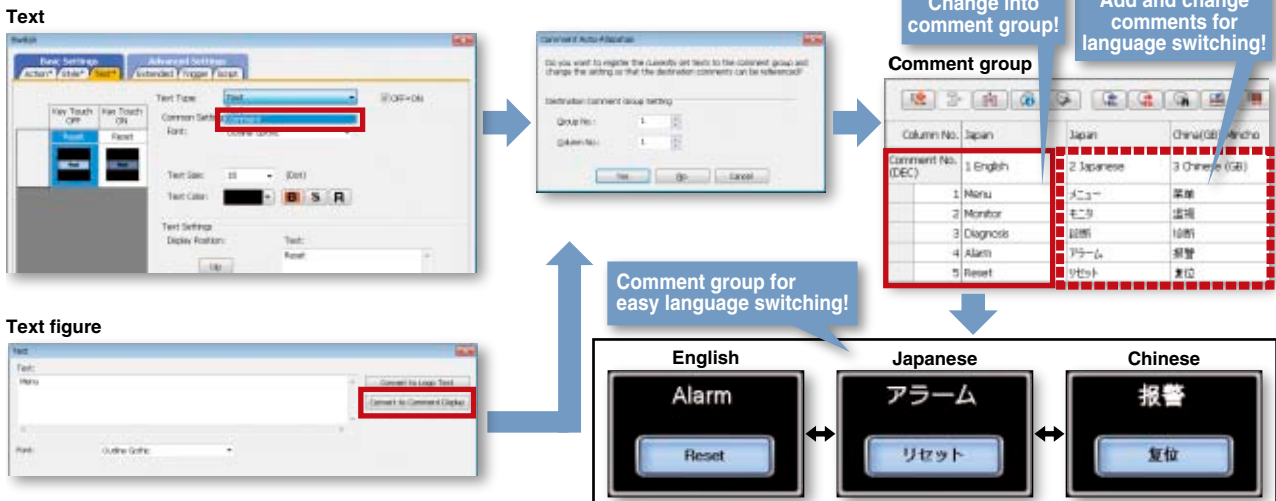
Text

Switch

Basic Settings | Advanced Settings

Action* | Style* | Text* | Extended | Trigger | Script

Key Touch OFF | Key Touch ON

Reset | Reset

Text Type: Text

Comment

OFF=ON

Comment Setting

Font: Outline Gothic

Text Size: 16 (Dot)

Text Color: B S R

Text Settings

Display Position: Text:

Up

Reset

Text figure

Text

Text:

Menu

Convert to Logo Text

Convert to Comment Display

Font: Outline Gothic

Comment Auto-Allocation

Do you want to register the currently set texts to the comment group and change the setting so that the destination comments can be referenced?

Destination Comment Group Setting

Group No.: 1

Column No.: 1

Yes | No | Cancel

Change into comment group!

Add and change comments for language switching!

Comment group

| Column No. | Japan | Japan | China(GB) Mincho |
|---|---|---|---|
| Comment No. (DEC) | 1 English | 2 Japanese | 3 Chinese (GB) |
| 1 | Menu | メニュー | 菜单 |
| 2 | Monitor | モニタ | 监视 |
| 3 | Diagnosis | 診断 | 诊断 |
| 4 | Alarm | アラーム | 报警 |
| 5 | Reset | リセット | 复位 |

Comment group for easy language switching!

English

Alarm

Reset

Japanese

アラーム

リセット

Chinese

报警

复位